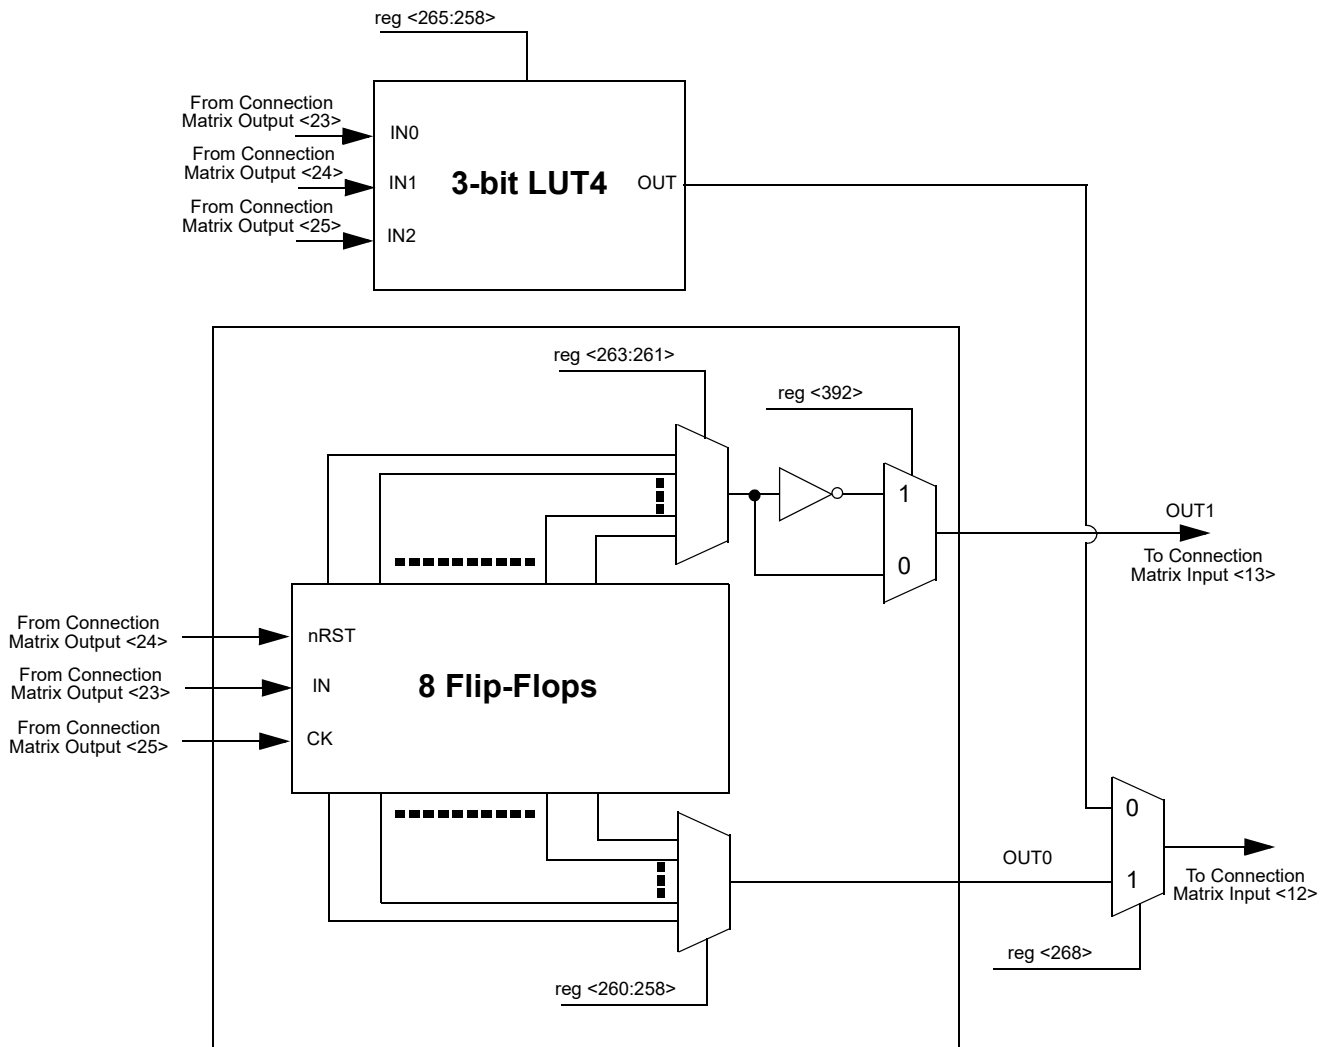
reg <265:258>

From Connection Matrix Output <23>
IN0
From Connection Matrix Output <24>
IN1
3-bit LUT4
OUT
From Connection Matrix Output <25>
IN2

reg <263:261>
reg <392>
1
0
OUT1
To Connection Matrix Input <13>

From Connection Matrix Output <24>
nRST
From Connection Matrix Output <23>
IN
8 Flip-Flops
From Connection Matrix Output <25>
CK

0
OUT0
1
To Connection Matrix Input <12>
reg <268>
reg <260:258>